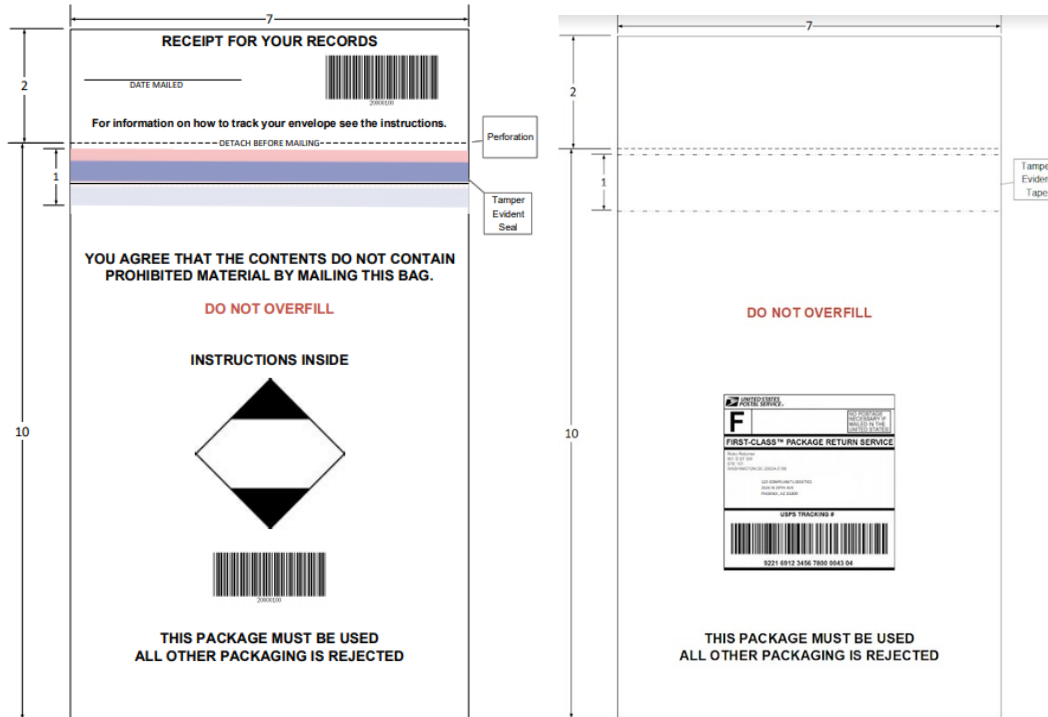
7

2

RECEIPT FOR YOUR RECORDS

DATE MAILED

20000100

For information on how to track your envelope see the instructions.

Perforation

DETACH BEFORE MAILING

1

Tamper Evident Seal

10

YOU AGREE THAT THE CONTENTS DO NOT CONTAIN PROHIBITED MATERIAL BY MAILING THIS BAG.

DO NOT OVERFILL

INSTRUCTIONS INSIDE

20000100

THIS PACKAGE MUST BE USED
ALL OTHER PACKAGING IS REJECTED

7

2

1

Tampe
Eviden
Tape

10

DO NOT OVERFILL

UNITED STATES POSTAL SERVICE

F

NO POSTAGE NECESSARY IF MAILED IN THE UNITED STATES

FIRST-CLASS™ PACKAGE RETURN SERVICE

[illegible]

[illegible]

USPS TRACKING #

9221 6912 3456 7800 0043 04

THIS PACKAGE MUST BE USED
ALL OTHER PACKAGING IS REJECTED